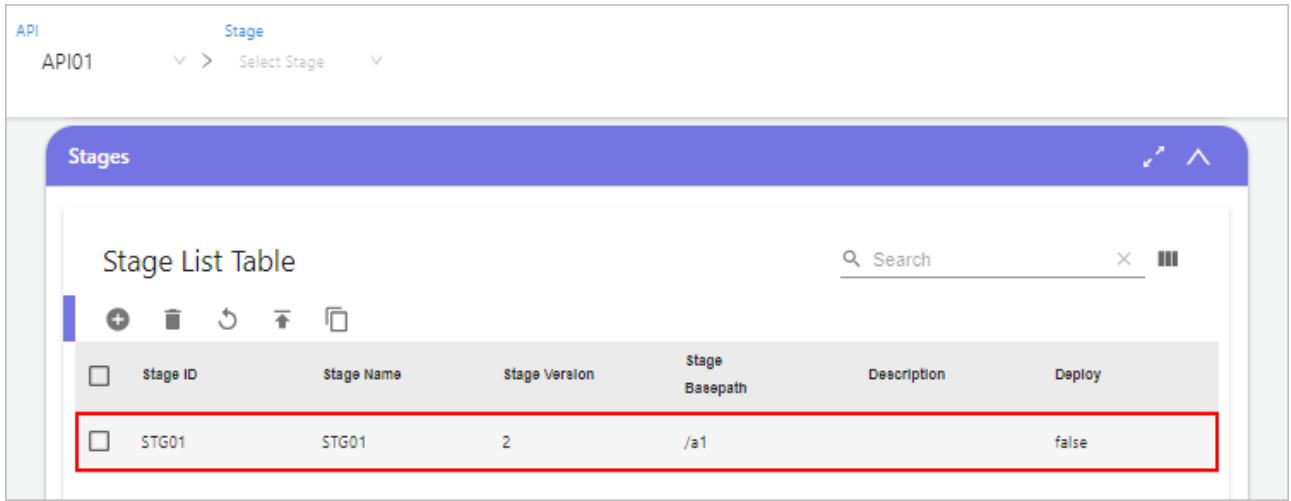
API
API01

Stage
Select Stage

Stages

Stage List Table

Search

| Stage ID | Stage Name | Stage Version | Stage Basepath | Description | Deploy |
|---|---|---|---|---|---|
| STG01 | STG01 | 2 | /a1 | | false |